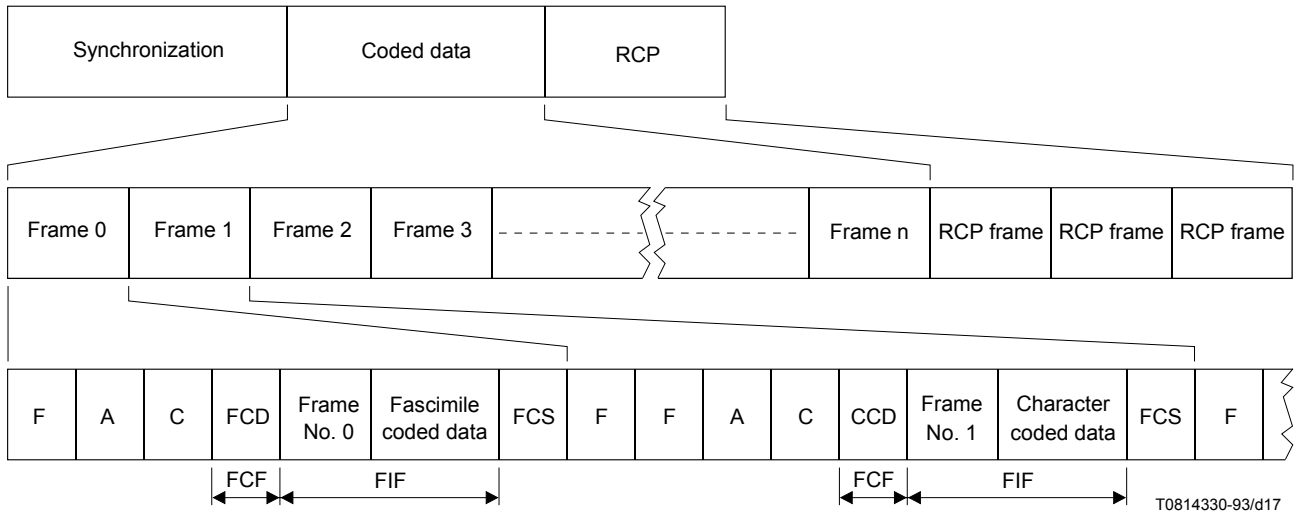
| Synchronization | Coded data | RCP |
|---|---|---|

| Frame 0 | Frame 1 | Frame 2 | Frame 3 | | | Frame n | RCP frame | RCP frame | RCP frame |
|---|---|---|---|---|---|---|---|---|---|

| F | A | C | FCD | Frame No. 0 | Fascimile coded data | FCS | F | F | A | C | CCD | Frame No. 1 | Character coded data | FCS | F |
|---|---|---|---|---|---|---|---|---|---|---|---|---|---|---|---|

FCF FIF

FCF FIF

T0814330-93/d17